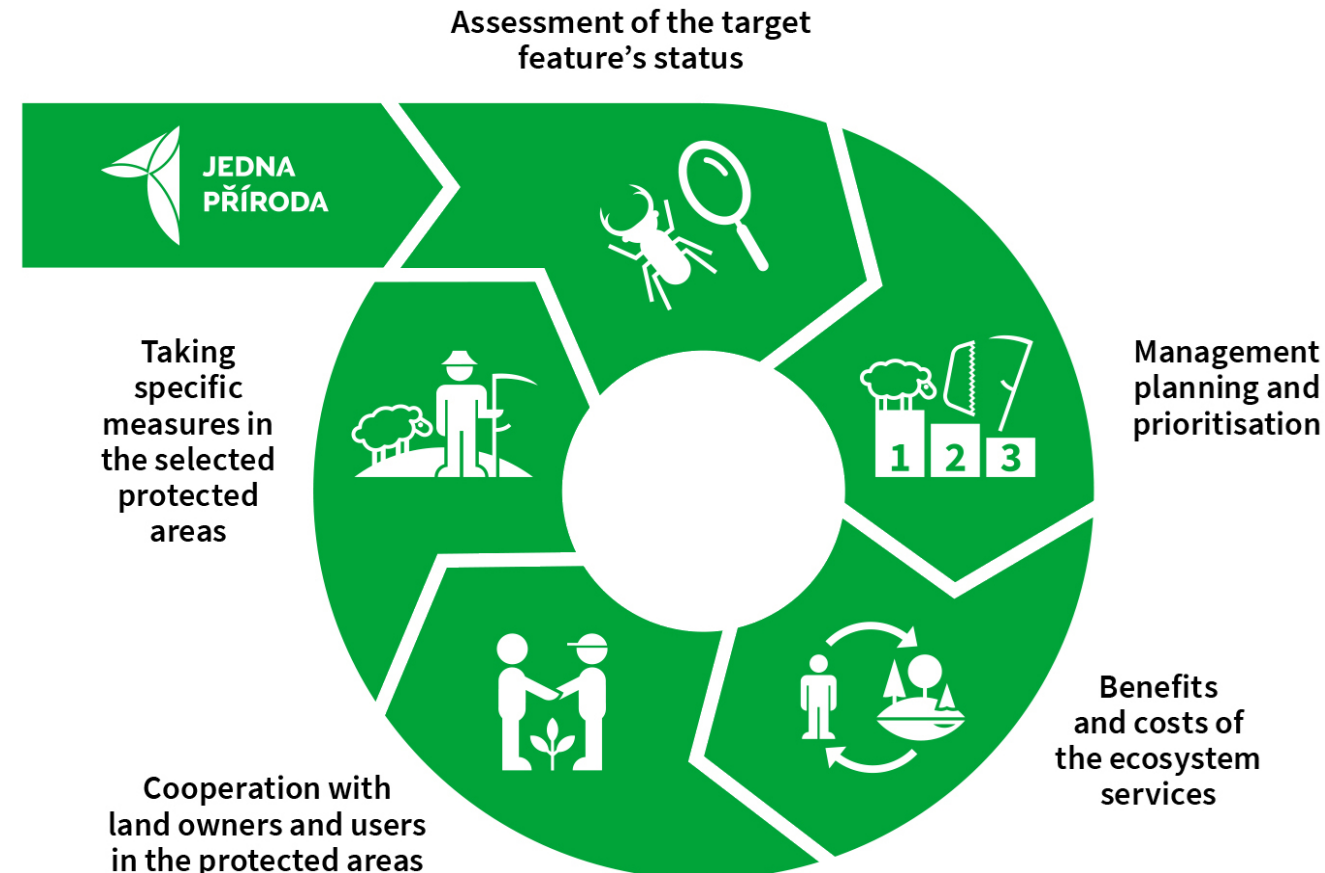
Assessment of the target feature's status

JEDNA PŘÍRODA

Management planning and prioritisation

1 2 3

Benefits and costs of the ecosystem services

Cooperation with land owners and users in the protected areas

Taking specific measures in the selected protected areas